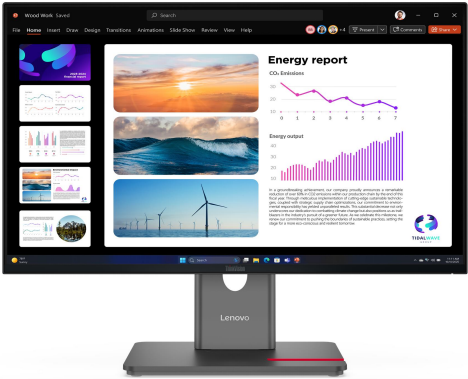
Wood Work Saved

Search

File Home Insert Draw Design Transitions Animations Slide Show Review View Help

Present

Comments

Share

Energy report

CO₂ Emissions

100
75
50
25

0 1 2 3 4 5 6 7

Energy output

TIDALWAVE

Lenovo

ThinkVision